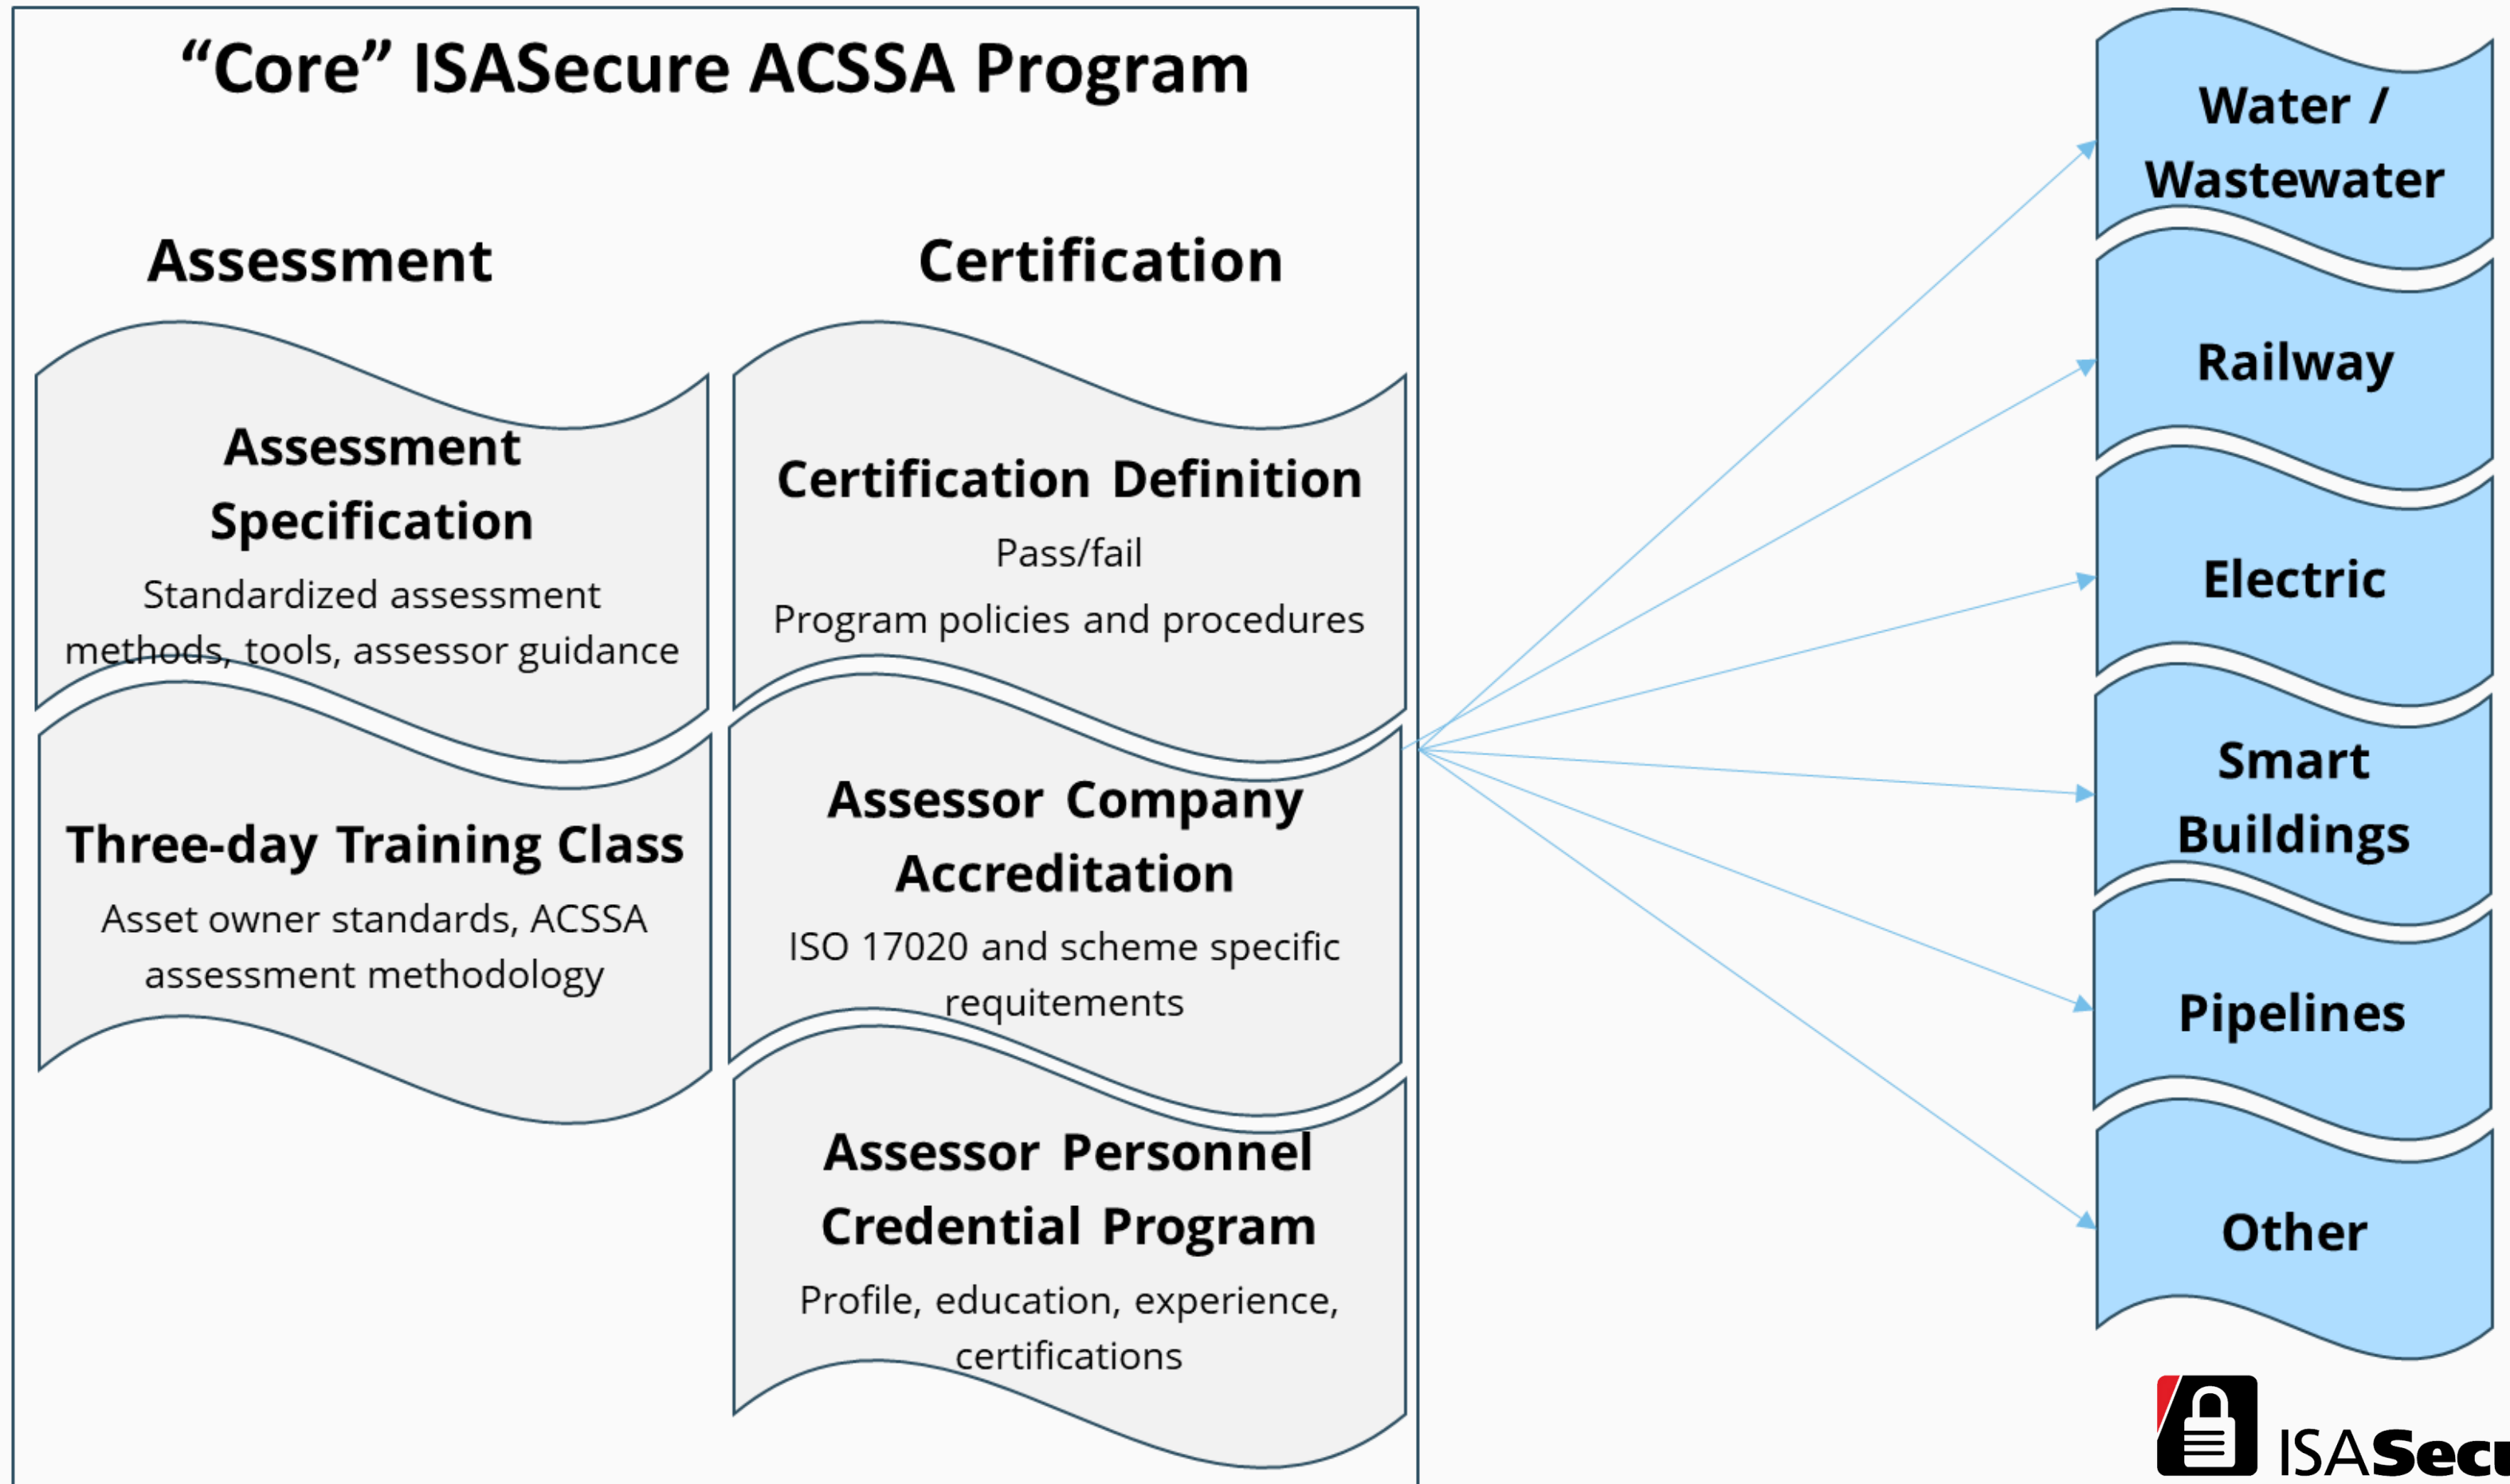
“Core” ISASecure ACSSA Program

Assessment

Certification

Assessment Specification

Standardized assessment methods, tools, assessor guidance

Three-day Training Class

Asset owner standards, ACSSA assessment methodology

Certification Definition

Pass/fail

Program policies and procedures

Assessor Company Accreditation

ISO 17020 and scheme specific requitements

Assessor Personnel Credential Program

Profile, education, experience, certifications

Water / Wastewater

Railway

Electric

Smart Buildings

Pipelines

Other

ISASecu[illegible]